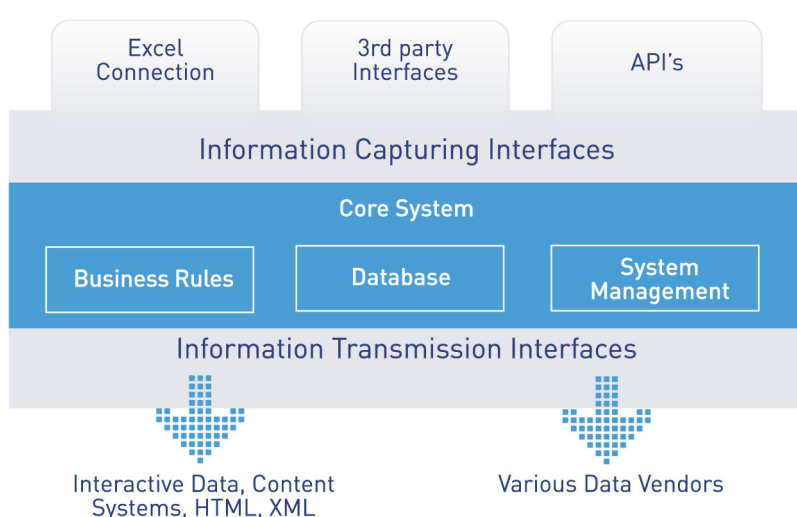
Excel Connection

3rd party Interfaces

API's

Information Capturing Interfaces

Core System

Business Rules

Database

System Management

Information Transmission Interfaces

Interactive Data, Content Systems, HTML, XML

Various Data Vendors